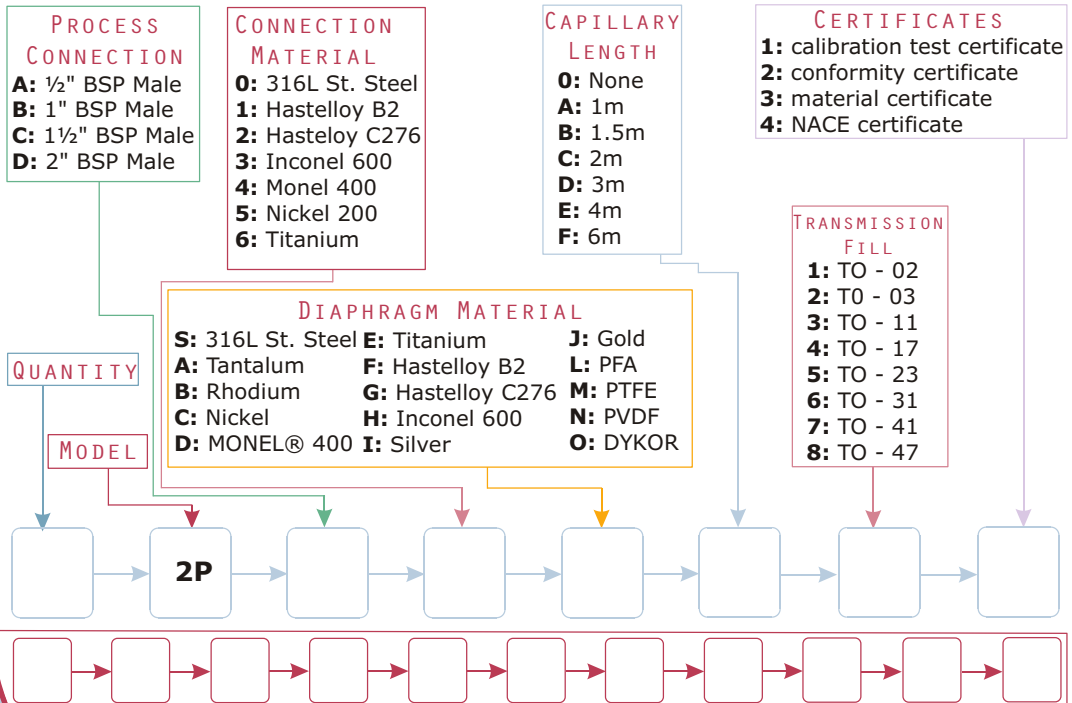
PROCESS CONNECTION
A: ½" BSP Male
B: 1" BSP Male
C: 1½" BSP Male
D: 2" BSP Male

CONNECTION MATERIAL
0: 316L St. Steel
1: Hastelloy B2
2: Hasteloy C276
3: Inconel 600
4: Monel 400
5: Nickel 200
6: Titanium

CAPILLARY LENGTH
0: None
A: 1m
B: 1.5m
C: 2m
D: 3m
E: 4m
F: 6m

CERTIFICATES
1: calibration test certificate
2: conformity certificate
3: material certificate
4: NACE certificate

TRANSMISSION FILL
1: TO - 02
2: T0 - 03
3: TO - 11
4: TO - 17
5: TO - 23
6: TO - 31
7: TO - 41
8: TO - 47

DIAPHRAGM MATERIAL
S: 316L St. Steel
A: Tantalum
B: Rhodium
C: Nickel
D: MONEL® 400
E: Titanium
F: Hastelloy B2
G: Hastelloy C276
H: Inconel 600
I: Silver
J: Gold
L: PFA
M: PTFE
N: PVDF
O: DYKOR

QUANTITY

MODEL

2P